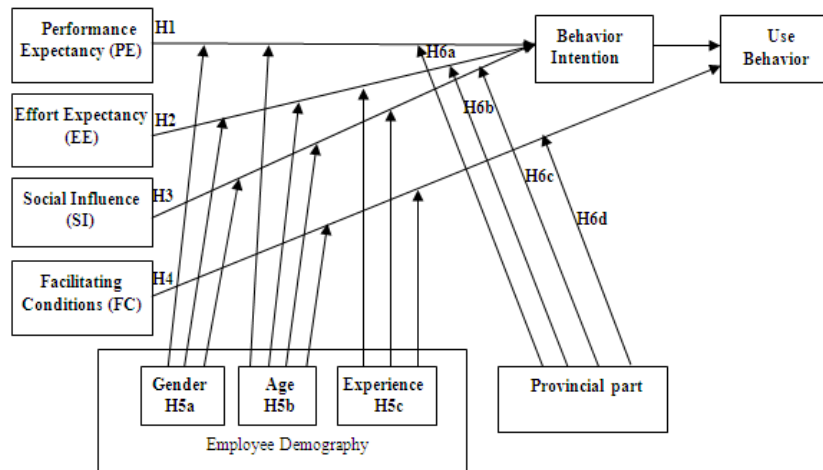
Performance Expectancy (PE)

H1

Behavior Intention

Use Behavior

H6a

Effort Expectancy (EE)

H2

H6b

Social Influence (SI)

H3

H6c

H6d

Facilitating Conditions (FC)

H4

Gender H5a

Age H5b

Experience H5c

Provincial part

Employee Demography